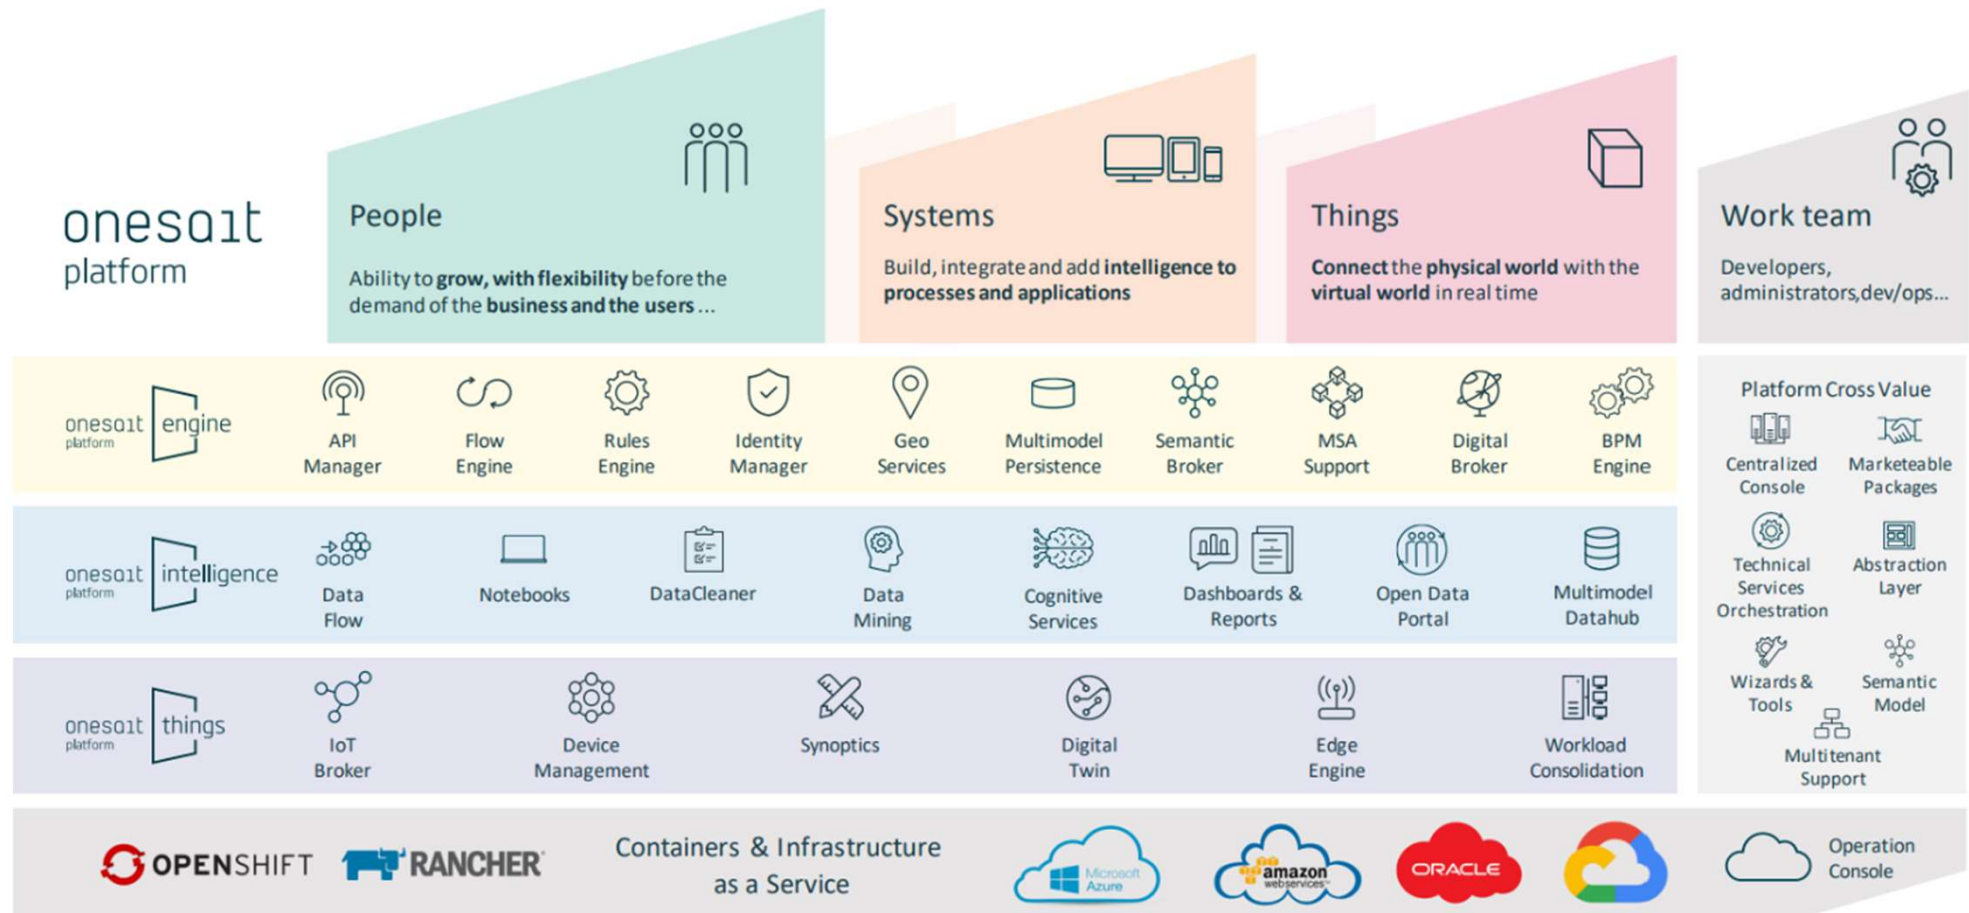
onesait platform

People

Ability to **grow, with flexibility** before the demand of the **business and the users** ...

Systems

Build, integrate and add **intelligence to processes and applications**

Things

**Connect** the **physical world** with the **virtual world** in real time

Work team

Developers, administrators,dev/ops...

onesait platform engine

API Manager

Flow Engine

Rules Engine

Identity Manager

Geo Services

Multimodel Persistence

Semantic Broker

MSA Support

Digital Broker

BPM Engine

onesait platform intelligence

Data Flow

Notebooks

DataCleaner

Data Mining

Cognitive Services

Dashboards & Reports

Open Data Portal

Multimodel Datahub

onesait platform things

IoT Broker

Device Management

Synoptics

Digital Twin

Edge Engine

Workload Consolidation

Platform Cross Value

Centralized Console

Marketeable Packages

Technical Services Orchestration

Abstraction Layer

Wizards & Tools

Semantic Model

Multitenant Support

OPENSHIFT

RANCHER

Containers & Infrastructure as a Service

Microsoft Azure

amazon webservices

ORACLE

Operation Console